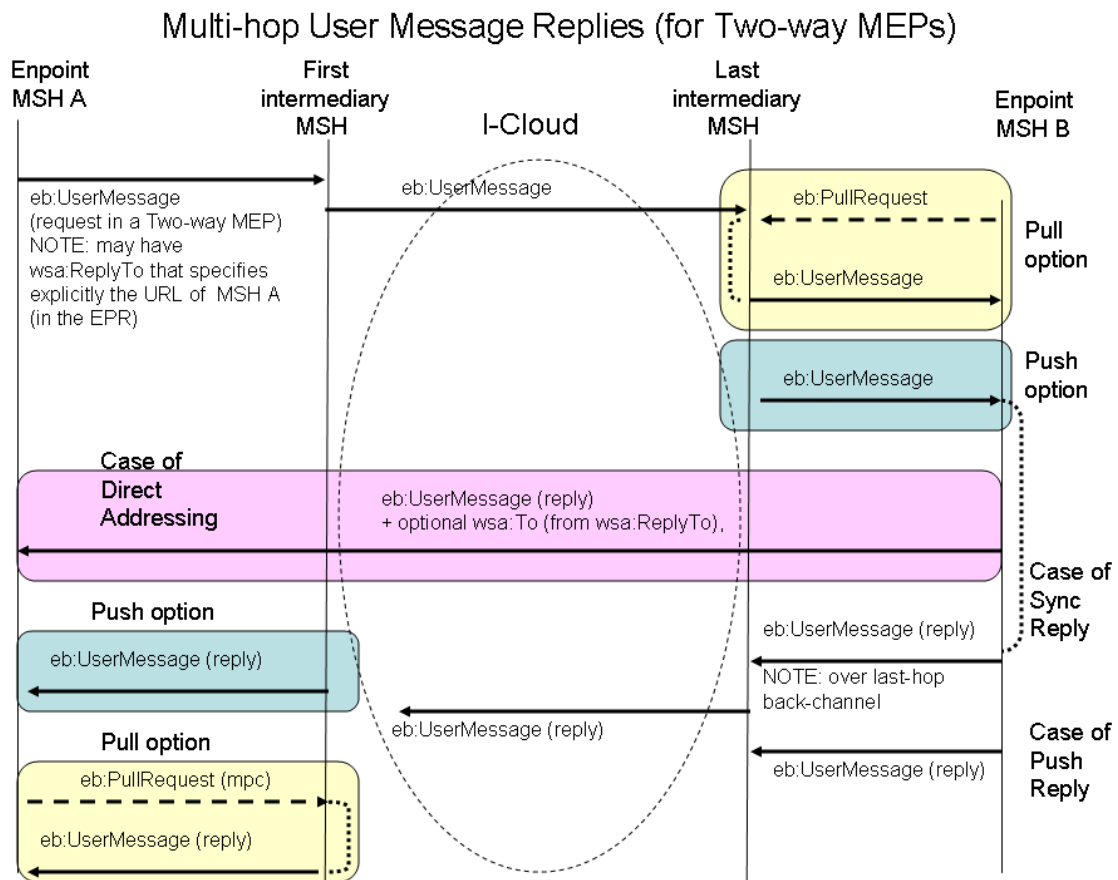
Multi-hop User Message Replies (for Two-way MEPs)

Enpoint MSH A

First intermediary MSH

I-Cloud

Last intermediary MSH

Enpoint MSH B

eb:UserMessage (request in a Two-way MEP) NOTE: may have wsa:ReplyTo that specifies explicitly the URL of MSH A (in the EPR)

eb:UserMessage

eb:PullRequest

Pull option

eb:UserMessage

eb:UserMessage

Push option

Case of Direct Addressing

eb:UserMessage (reply) + optional wsa:To (from wsa:ReplyTo),

Case of Sync Reply

Push option

eb:UserMessage (reply)

eb:UserMessage (reply)

NOTE: over last-hop back-channel

eb:UserMessage (reply)

Pull option

Case of Push Reply

eb:UserMessage (reply)

eb:PullRequest (mpc)

eb:UserMessage (reply)